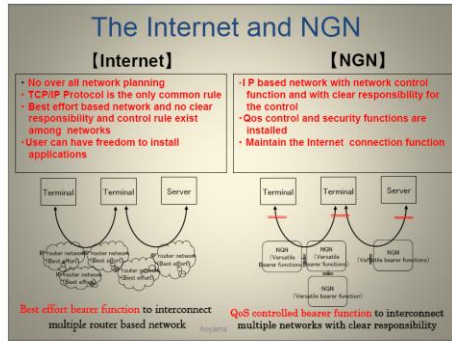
The Internet and NGN

【Internet】

• No over all network planning
• TCP/IP Protocol is the only common rule
• Best effort based network and no clear responsibility and control rule exist among networks
•User can have freedom to install applications

【NGN】

• I P based network with network control function and with clear responsibility for the control
• Qos control and security functions are installed
• Maintain the Internet connection function

Terminal
Terminal
Server

IP router network (Best effort)
IP router network (Best effort)
IP router network (Best effort)
IP router network (Best effort)
IP router network (Best effort)

Best effort bearer function to interconnect multiple router based network

Terminal
Terminal
Server

NGN (Versatile Bearer functions)
NGN (Versatile Bearer functions)
NGN (Versatile bearer functions)
NGN (Versatile bearer function)

QoS controlled bearer function to interconnect multiple networks with clear responsibility

Aoyama